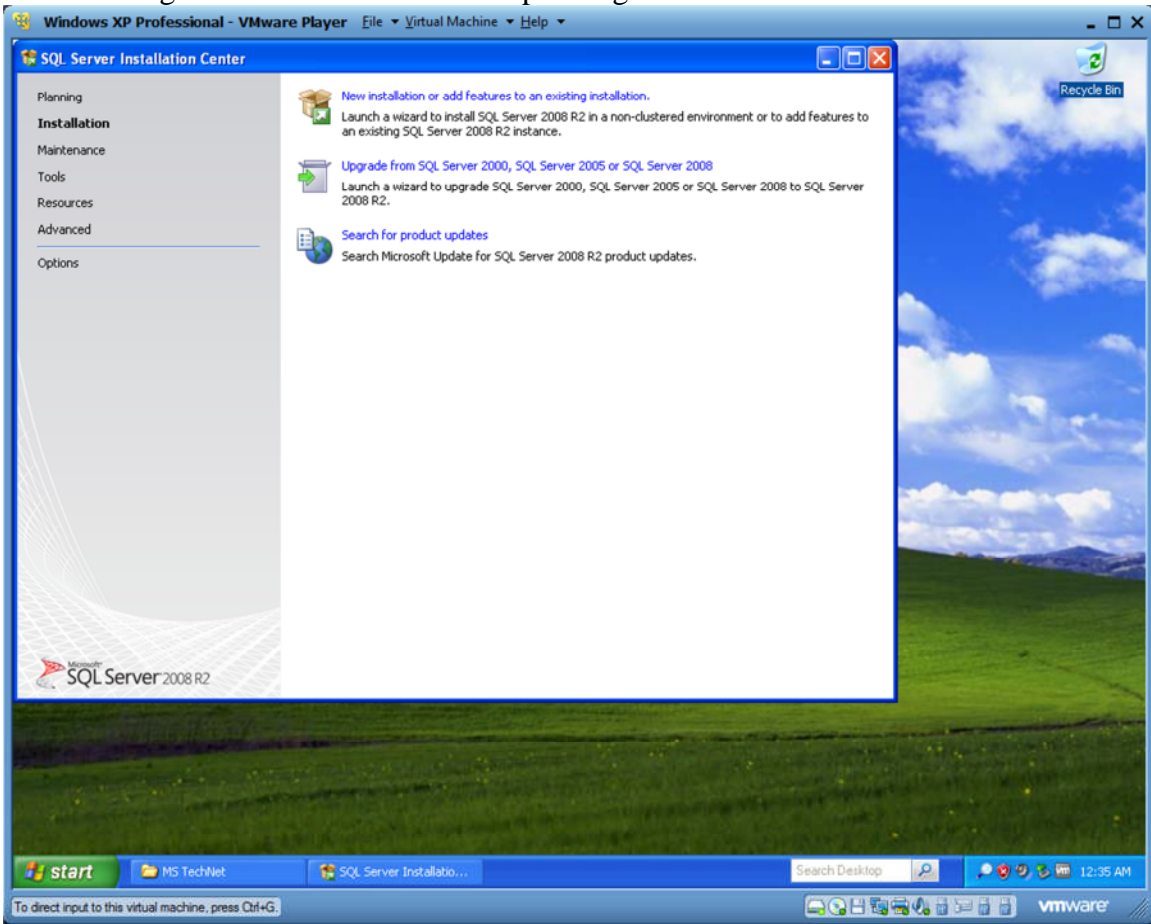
Windows XP Professional - VMware Player File ▾ Virtual Machine ▾ Help ▾

SQL Server Installation Center

Planning
Installation
Maintenance
Tools
Resources
Advanced
Options

New installation or add features to an existing installation.
Launch a wizard to install SQL Server 2008 R2 in a non-clustered environment or to add features to an existing SQL Server 2008 R2 instance.

Upgrade from SQL Server 2000, SQL Server 2005 or SQL Server 2008
Launch a wizard to upgrade SQL Server 2000, SQL Server 2005 or SQL Server 2008 to SQL Server 2008 R2.

Search for product updates
Search Microsoft Update for SQL Server 2008 R2 product updates.

Microsoft SQL Server 2008 R2

Recycle Bin

start
MS TechNet
SQL Server Installatio...
Search Desktop
12:35 AM

To direct input to this virtual machine, press Ctrl+G.
vmware